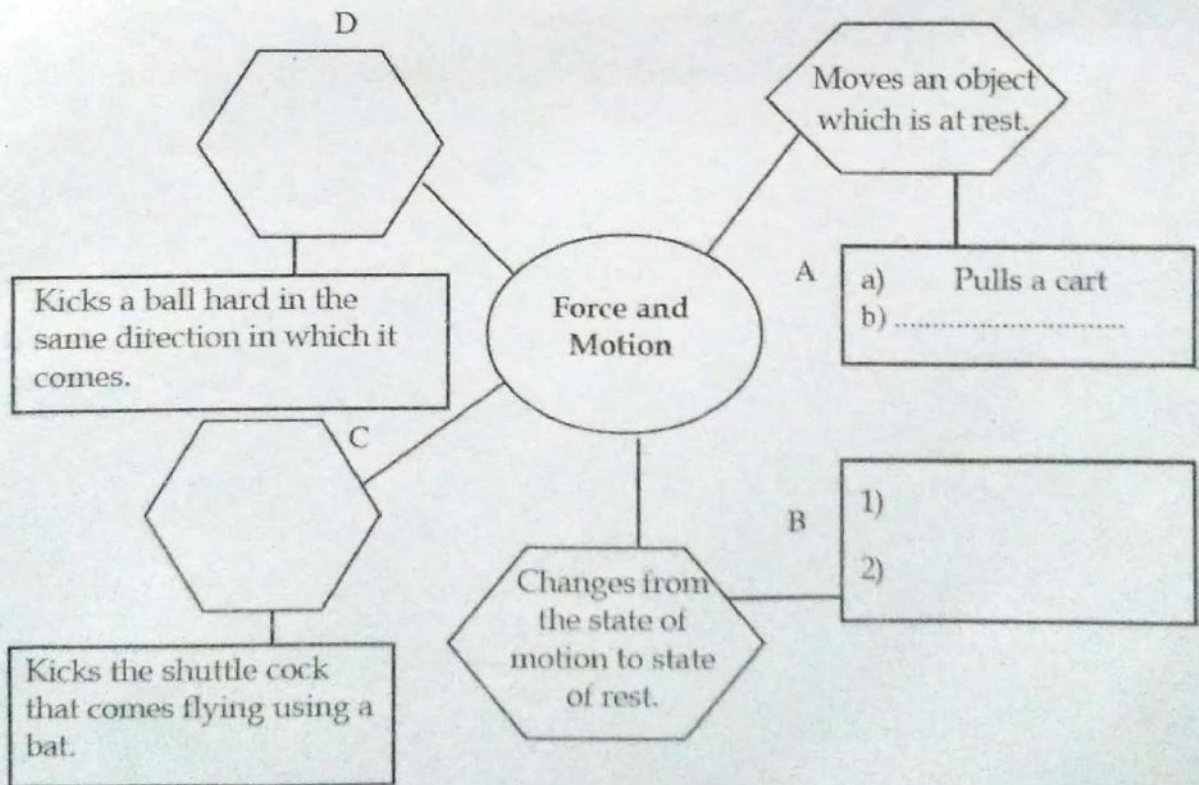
D

Moves an object which is at rest.

A

a) Pulls a cart
b) ..............................

Kicks a ball hard in the same direction in which it comes.

Force and Motion

C

B

1)

2)

Changes from the state of motion to state of rest.

Kicks the shuttle cock that comes flying using a bat.